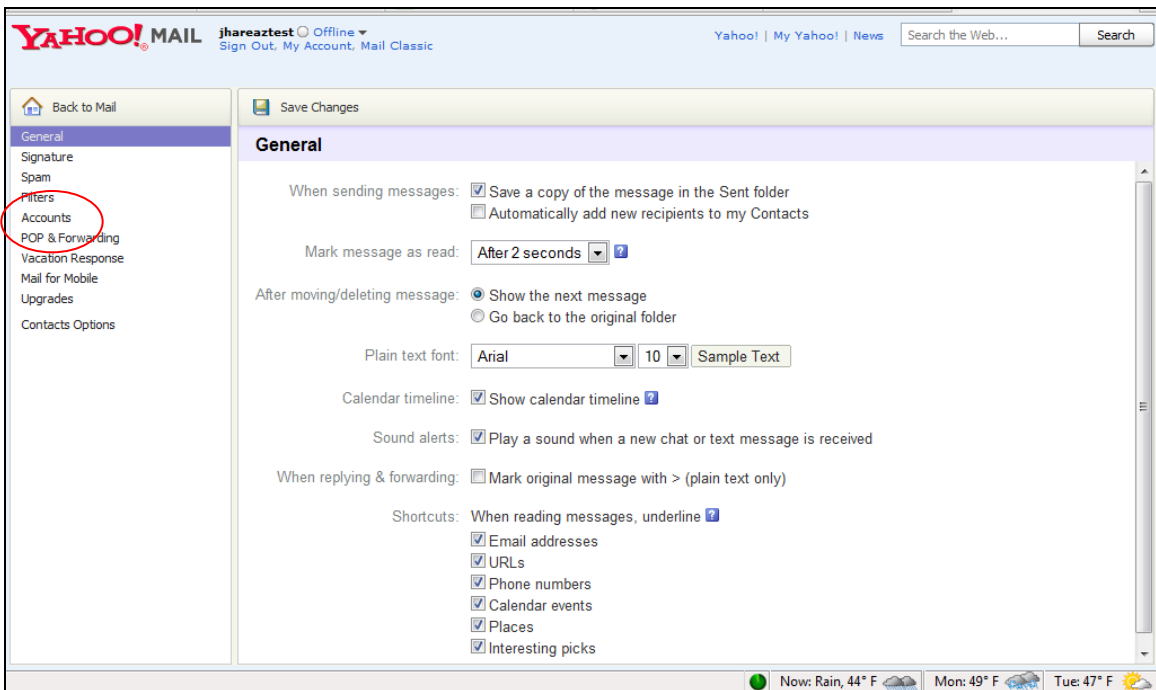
YAHOO! MAIL jhareaztest Offline
Sign Out, My Account, Mail Classic

Yahoo! | My Yahoo! | News Search the Web... Search

Back to Mail

General
Signature
Spam
Filters
Accounts
POP & Forwarding
Vacation Response
Mail for Mobile
Upgrades
Contacts Options

Save Changes

General

When sending messages: Save a copy of the message in the Sent folder
Automatically add new recipients to my Contacts

Mark message as read: After 2 seconds ?

After moving/deleting message: Show the next message
Go back to the original folder

Plain text font: Arial 10 Sample Text

Calendar timeline: Show calendar timeline ?

Sound alerts: Play a sound when a new chat or text message is received

When replying & forwarding: Mark original message with > (plain text only)

Shortcuts: When reading messages, underline ?
Email addresses
URLs
Phone numbers
Calendar events
Places
Interesting picks

Now: Rain, 44° F Mon: 49° F Tue: 47° F